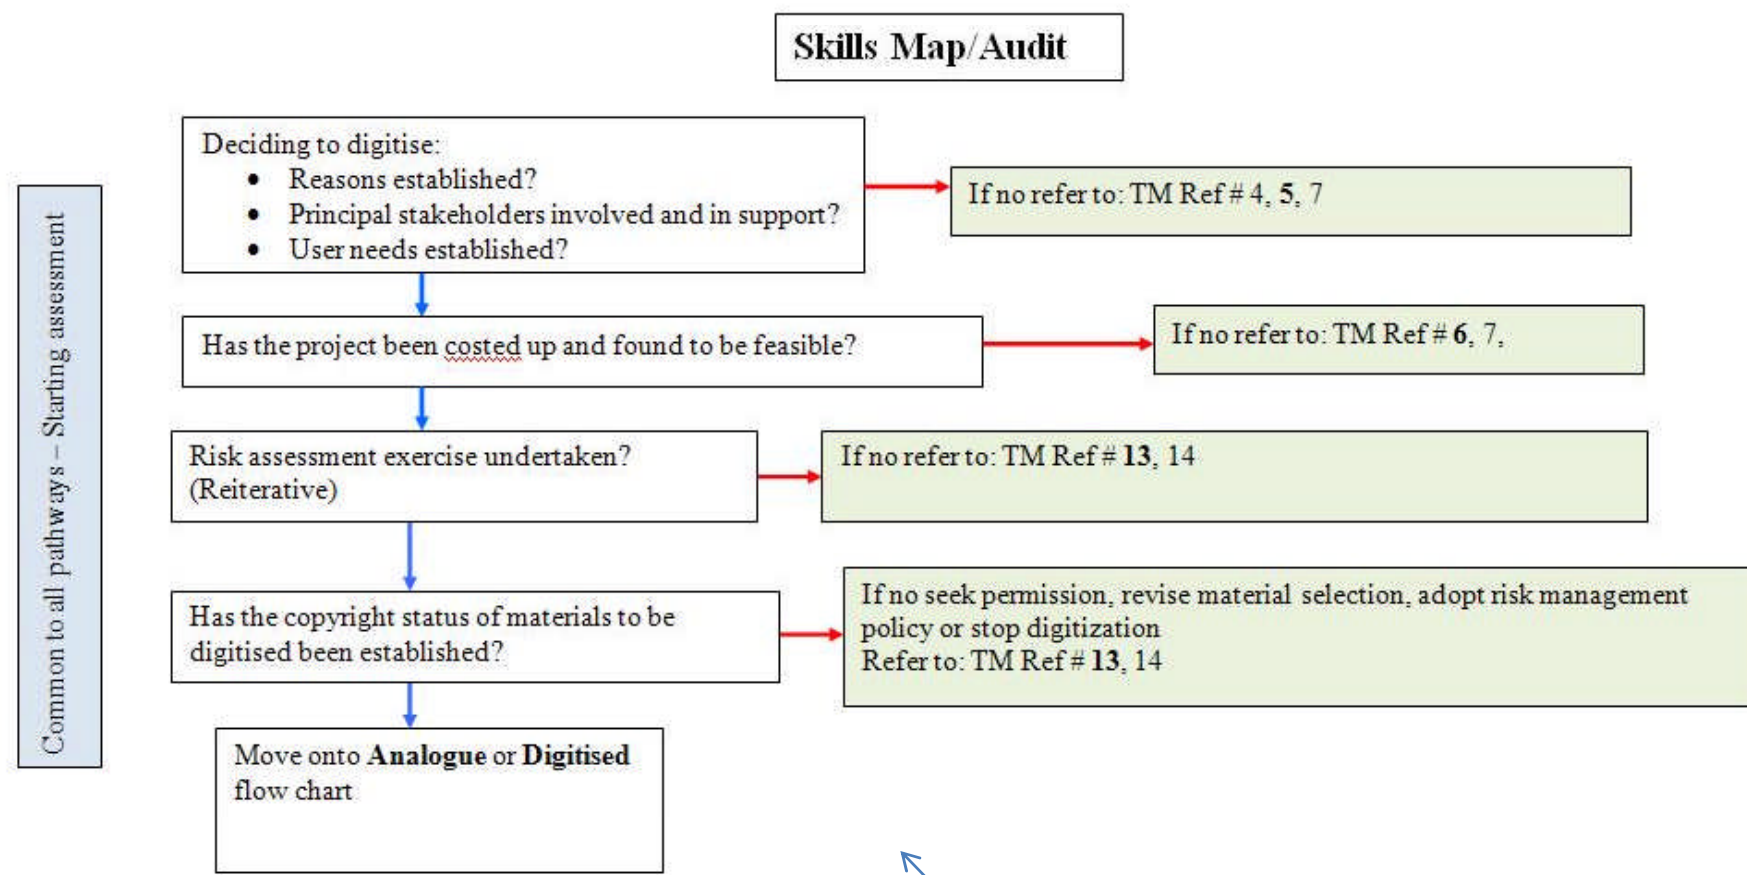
Skills Map/Audit

Common to all pathways – Starting assessment

Deciding to digitise:
• Reasons established?
• Principal stakeholders involved and in support?
• User needs established?

If no refer to: TM Ref # 4, **5**, 7

Has the project been costed up and found to be feasible?

If no refer to: TM Ref # **6**, 7,

Risk assessment exercise undertaken? (Reiterative)

If no refer to: TM Ref # **13**, 14

Has the copyright status of materials to be digitised been established?

If no seek permission, revise material selection, adopt risk management policy or stop digitization
Refer to: TM Ref # **13**, 14

Move onto **Analogue** or **Digitised** flow chart